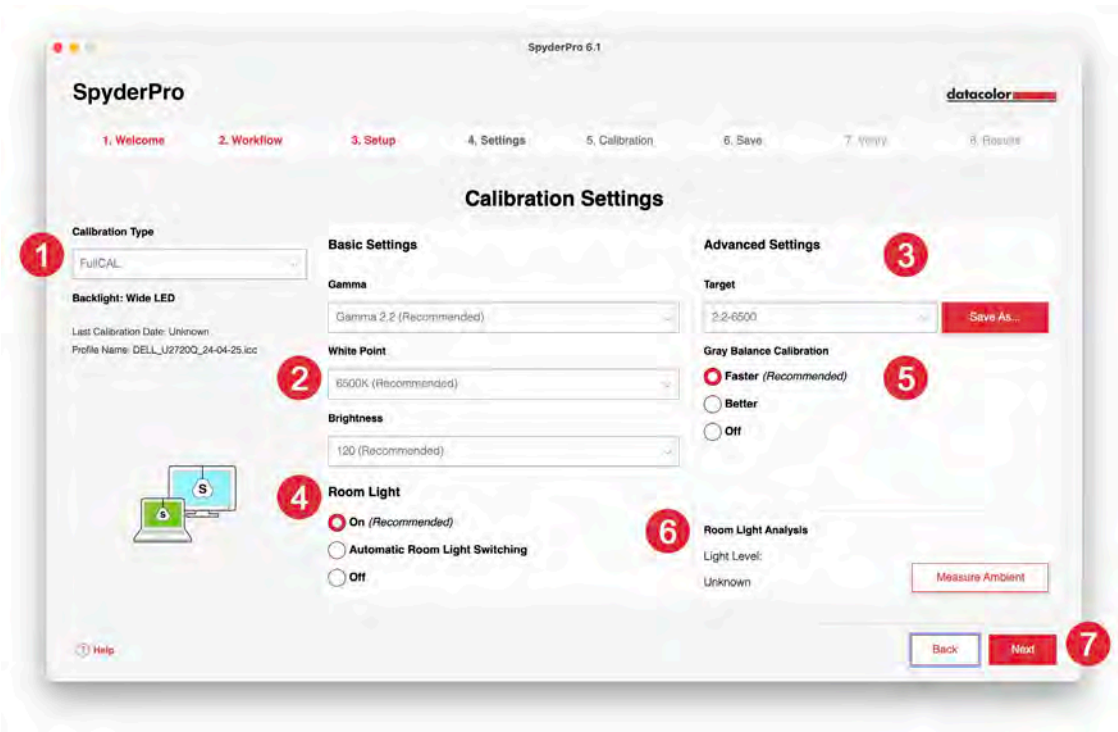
SpyderPro 6.1

SpyderPro

datacolor

1. Welcome 2. Workflow 3. Setup 4. Settings 5. Calibration 6. Save 7. Verify 8. Results

Calibration Settings

1

Calibration Type

FullCAL

Backlight: Wide LED

Last Calibration Date: Unknown

Profile Name: DELL_U2720Q_24-04-25.icc

Basic Settings

Gamma

Gamma 2.2 (Recommended)

White Point

2

6500K (Recommended)

Brightness

120 (Recommended)

4

Room Light

On (Recommended)

Automatic Room Light Switching

Off

Advanced Settings

3

Target

2.2-6500

Save As...

Gray Balance Calibration

Faster (Recommended)

5

Better

Off

6

Room Light Analysis

Light Level:

Unknown

Measure Ambient

Help

Back

Next

7